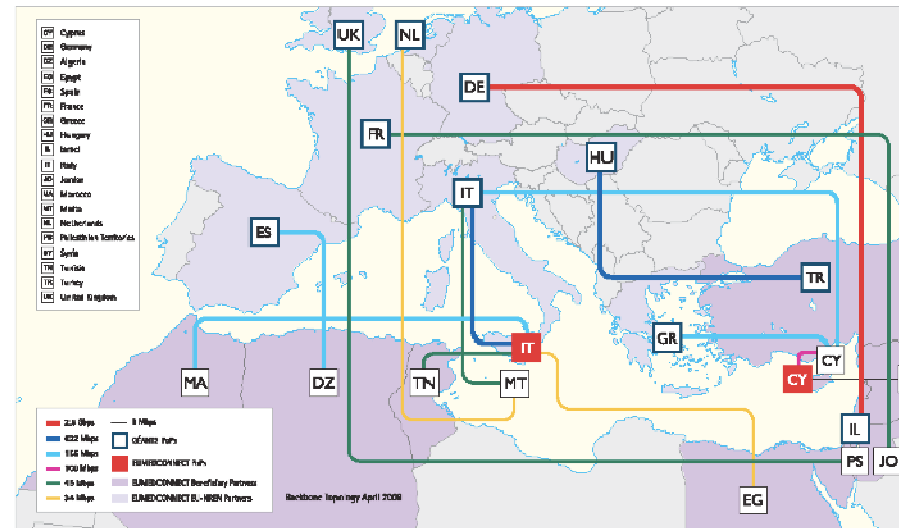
CY Cyprus
DE Germany
DZ Algeria
EG Egypt
ES Spain
FR France
GR Greece
HU Hungary
IL Israel
IT Italy
JO Jordan
MA Morocco
MT Malta
NL Netherlands
PS Palestinian Territories
SY Syria
TN Tunisia
TR Turkey
UK United Kingdom

UK
NL
DE
FR
HU
IT
ES
TR
GR
IT
CY
CY
MA
DZ
TN
MT
IL
PS
JO
EG

2.5 Gbps
622 Mbps
155 Mbps
100 Mbps
45 Mbps
34 Mbps
— 2 Mbps
GÉANT PoPs
EUMEDCONNECT PoPs
EUMEDCONNECT Beneficiary Partners
EUMEDCONNECT EU-NREN Partners

Backbone topology April 2008